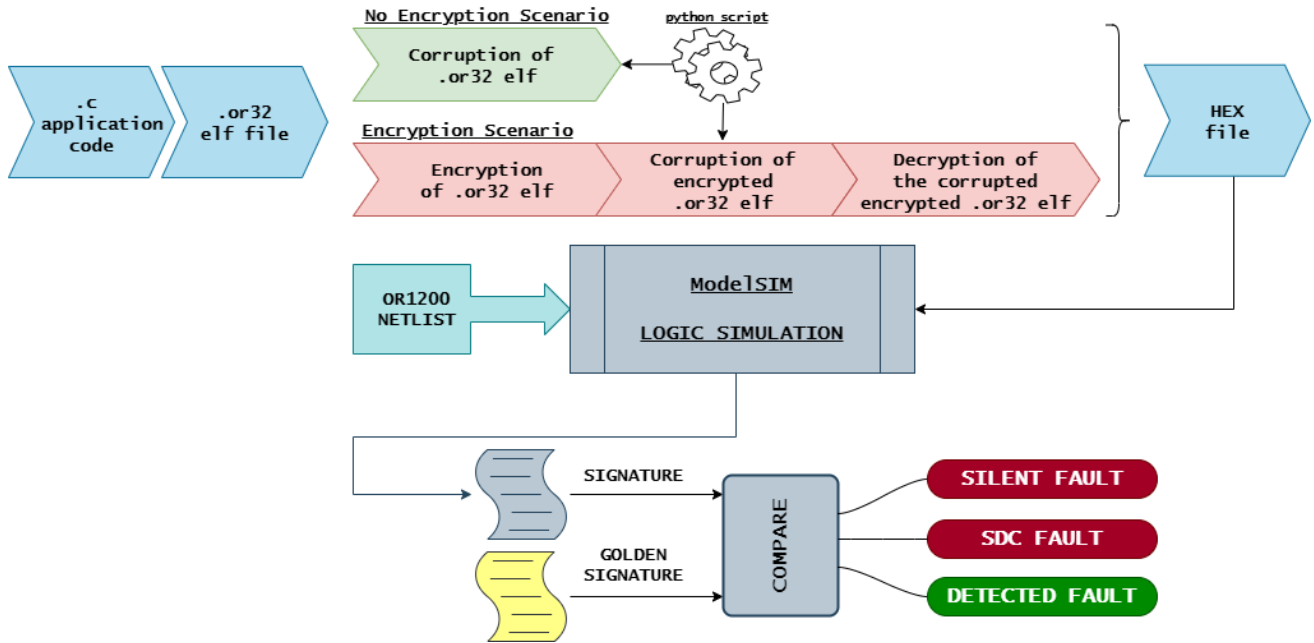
.c application code

.or32 elf file

No Encryption Scenario

python script

Corruption of .or32 elf

Encryption Scenario

Encryption of .or32 elf

Corruption of encrypted .or32 elf

Decryption of the corrupted encrypted .or32 elf

HEX file

OR1200 NETLIST

ModelSIM

LOGIC SIMULATION

SIGNATURE

GOLDEN SIGNATURE

COMPARE

SILENT FAULT

SDC FAULT

DETECTED FAULT